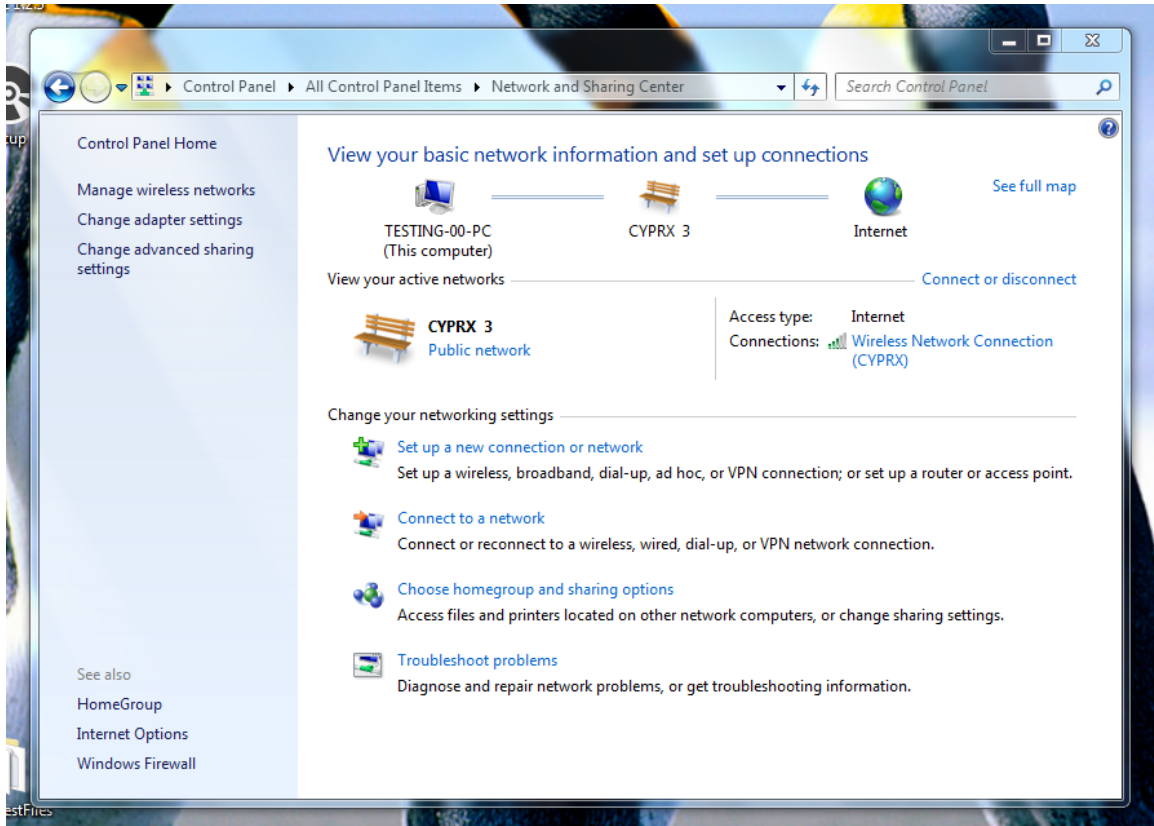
Control Panel ▸ All Control Panel Items ▸ Network and Sharing Center

Search Control Panel

Control Panel Home

Manage wireless networks

Change adapter settings

Change advanced sharing settings

View your basic network information and set up connections

See full map

TESTING-00-PC
(This computer)

CYPRX 3

Internet

View your active networks

Connect or disconnect

CYPRX 3
Public network

Access type: Internet
Connections: Wireless Network Connection (CYPRX)

Change your networking settings

Set up a new connection or network
Set up a wireless, broadband, dial-up, ad hoc, or VPN connection; or set up a router or access point.

Connect to a network
Connect or reconnect to a wireless, wired, dial-up, or VPN network connection.

Choose homegroup and sharing options
Access files and printers located on other network computers, or change sharing settings.

Troubleshoot problems
Diagnose and repair network problems, or get troubleshooting information.

See also

HomeGroup

Internet Options

Windows Firewall

up

estFiles